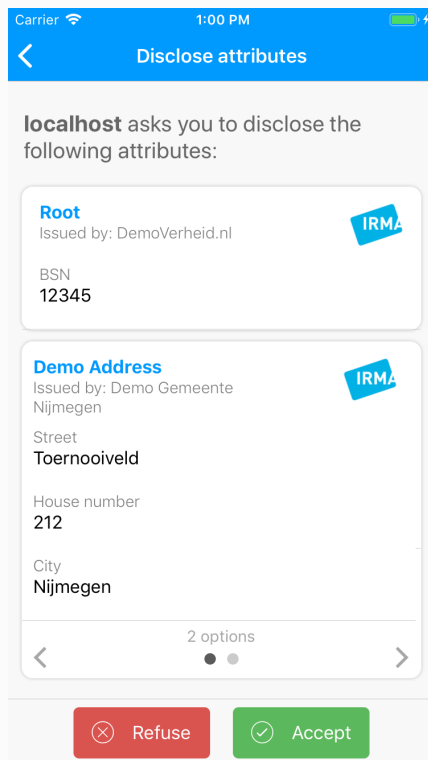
Carrier 1:00 PM

Disclose attributes

localhost asks you to disclose the following attributes:

Root
Issued by: DemoVerheid.nl
IRMA

BSN
12345

Demo Address
Issued by: Demo Gemeente Nijmegen
IRMA

Street
Toernooiveld

House number
212

City
Nijmegen

2 options

Refuse
Accept